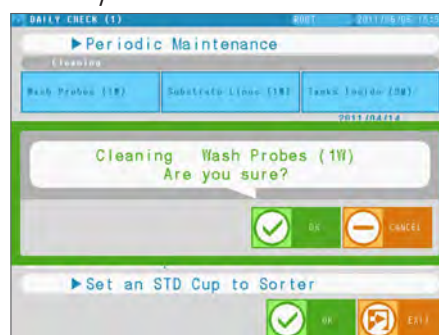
DAILY CHECK (1)
ROOT 2011/06/06 15:15

▶Periodic Maintenance

Cleaning

Wash Probes (1W)
Substrate Lines (1W)
Tanks Inside (3M)

2011/04/14

Cleaning Wash Probes (1W)
Are you sure?

OK
CANCEL

▶Set an STD Cup to Sorter

OK
EXIT